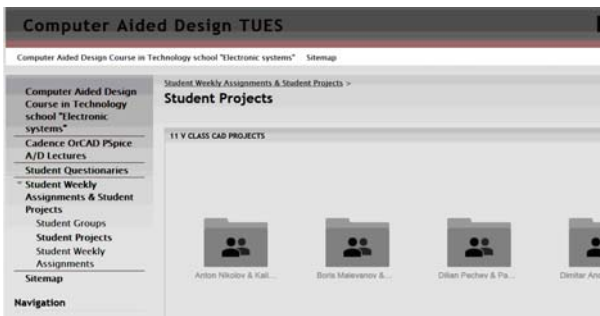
Computer Aided Design TUES

Computer Aided Design Course in Technology school "Electronic systems" Sitemap

Computer Aided Design Course in Technology school "Electronic systems"
Cadence OrCAD PSpice A/D Lectures
Student Questionaries
Student Weekly Assignments & Student Projects
Student Groups
Student Projects
Student Weekly Assignments
Sitemap

Navigation

Student Weekly Assignments & Student Projects >

Student Projects

11 V CLASS CAD PROJECTS

Anton Nikolov & Kali...

Boris Malevanov &...

Dilian Pechev & Pa...

Dimitar An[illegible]